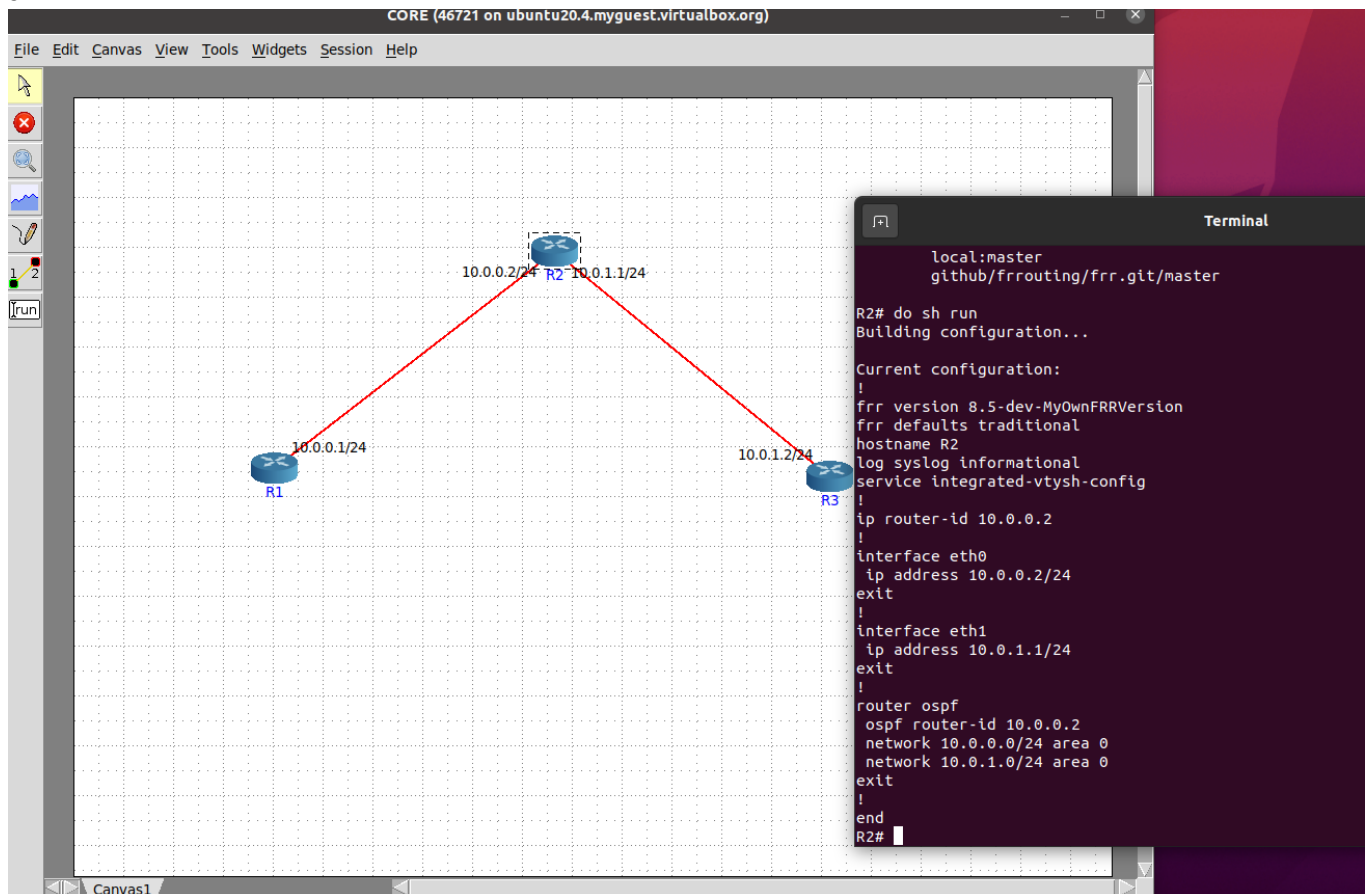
CORE (46721 on ubuntu20.4.myguest.virtualbox.org)

File Edit Canvas View Tools Widgets Session Help

run

10.0.0.2/24 R2 10.0.1.1/24

10.0.0.1/24
R1

10.0.1.2/24
R3

Canvas1

Terminal

local:master
github/frrouting/frr.git/master

R2# do sh run
Building configuration...

Current configuration:
!
frr version 8.5-dev-MyOwnFRRVersion
frr defaults traditional
hostname R2
log syslog informational
service integrated-vtysh-config
!
ip router-id 10.0.0.2
!
interface eth0
 ip address 10.0.0.2/24
exit
!
interface eth1
 ip address 10.0.1.1/24
exit
!
router ospf
 ospf router-id 10.0.0.2
 network 10.0.0.0/24 area 0
 network 10.0.1.0/24 area 0
exit
!
end
R2#